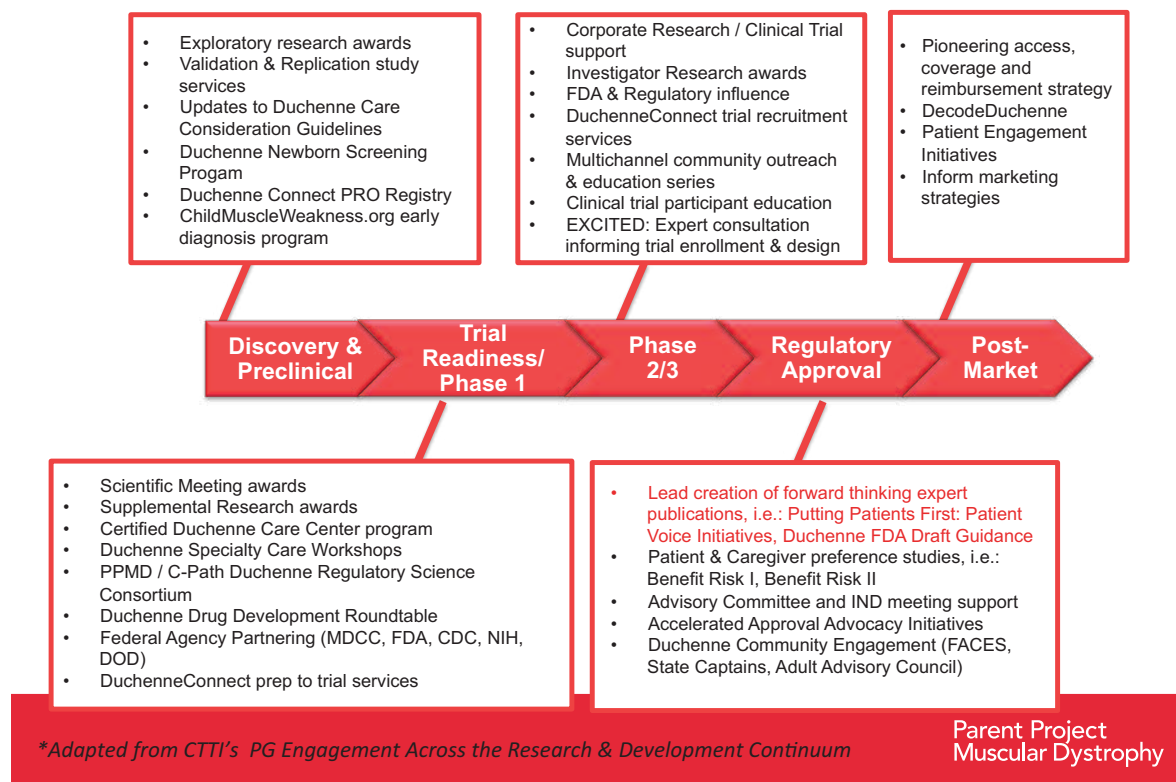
- Exploratory research awards
- Validation & Replication study services
- Updates to Duchenne Care Consideration Guidelines
- Duchenne Newborn Screening Progam
- Duchenne Connect PRO Registry
- ChildMuscleWeakness.org early diagnosis program

- Corporate Research / Clinical Trial support
- Investigator Research awards
- FDA & Regulatory influence
- DuchenneConnect trial recruitment services
- Multichannel community outreach & education series
- Clinical trial participant education
- EXCITED: Expert consultation informing trial enrollment & design

- Pioneering access, coverage and reimbursement strategy
- DecodeDuchenne
- Patient Engagement Initiatives
- Inform marketing strategies

Discovery & Preclinical

Trial Readiness/ Phase 1

Phase 2/3

Regulatory Approval

Post-Market

- Scientific Meeting awards
- Supplemental Research awards
- Certified Duchenne Care Center program
- Duchenne Specialty Care Workshops
- PPMD / C-Path Duchenne Regulatory Science Consortium
- Duchenne Drug Development Roundtable
- Federal Agency Partnering (MDCC, FDA, CDC, NIH, DOD)
- DuchenneConnect prep to trial services

- Lead creation of forward thinking expert publications, i.e.: Putting Patients First: Patient Voice Initiatives, Duchenne FDA Draft Guidance
- Patient & Caregiver preference studies, i.e.: Benefit Risk I, Benefit Risk II
- Advisory Committee and IND meeting support
- Accelerated Approval Advocacy Initiatives
- Duchenne Community Engagement (FACES, State Captains, Adult Advisory Council)

*Adapted from CTTI's PG Engagement Across the Research & Development Continuum

Parent Project Muscular Dystrophy